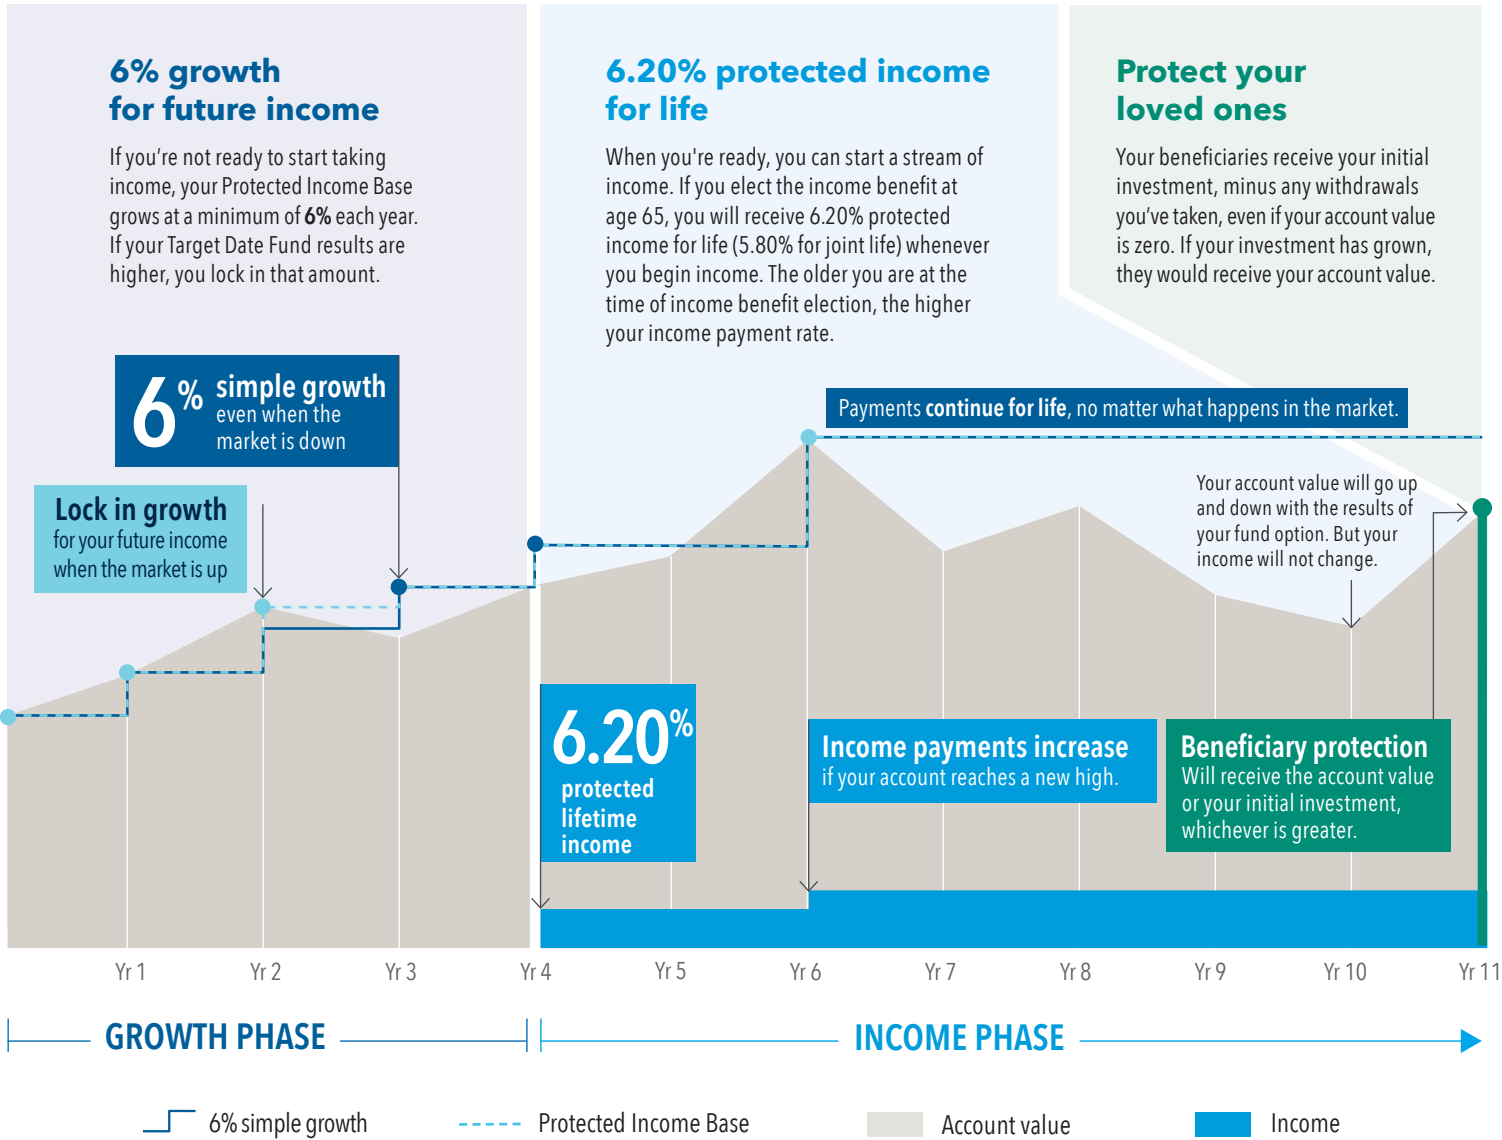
6% growth for future income

If you're not ready to start taking income, your Protected Income Base grows at a minimum of **6%** each year. If your Target Date Fund results are higher, you lock in that amount.

6.20% protected income for life

When you're ready, you can start a stream of income. If you elect the income benefit at age 65, you will receive 6.20% protected income for life (5.80% for joint life) whenever you begin income. The older you are at the time of income benefit election, the higher your income payment rate.

Protect your loved ones

Your beneficiaries receive your initial investment, minus any withdrawals you've taken, even if your account value is zero. If your investment has grown, they would receive your account value.

6% simple growth even when the market is down

Lock in growth for your future income when the market is up

Payments **continue for life**, no matter what happens in the market.

Your account value will go up and down with the results of your fund option. But your income will not change.

6.20% protected lifetime income

Income payments increase if your account reaches a new high.

Beneficiary protection Will receive the account value or your initial investment, whichever is greater.

Yr 1 Yr 2 Yr 3 Yr 4 Yr 5 Yr 6 Yr 7 Yr 8 Yr 9 Yr 10 Yr 11

GROWTH PHASE

INCOME PHASE

6% simple growth

Protected Income Base

Account value

Income